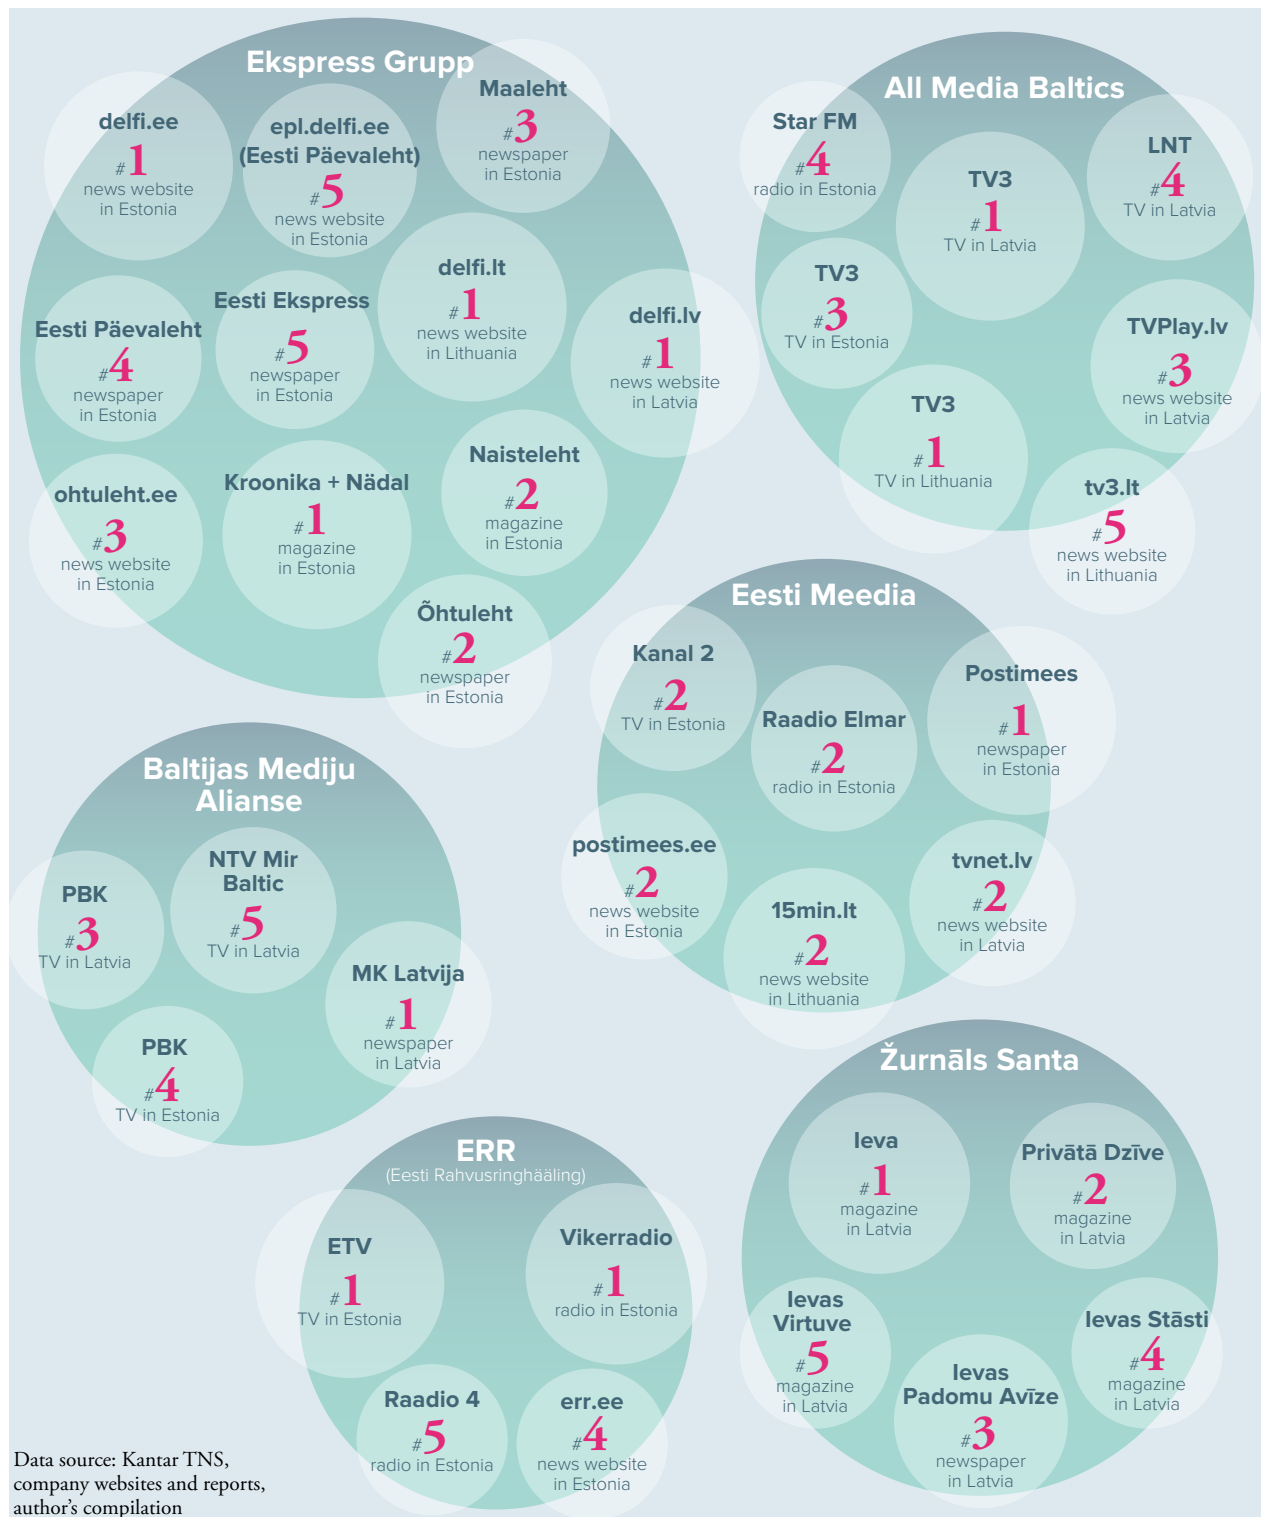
Ekspress Grupp

delfi.ee
#1
news website in Estonia

epl.delfi.ee (Eesti Päevaleht)
#5
news website in Estonia

Maaleht
#3
newspaper in Estonia

Eesti Päevaleht
#4
newspaper in Estonia

Eesti Ekspress
#5
newspaper in Estonia

delfi.lt
#1
news website in Lithuania

delfi.lv
#1
news website in Latvia

ohtuleht.ee
#3
news website in Estonia

Kroonika + Nädal
#1
magazine in Estonia

Naisteleht
#2
magazine in Estonia

Õhtuleht
#2
newspaper in Estonia

All Media Baltics

Star FM
#4
radio in Estonia

TV3
#1
TV in Latvia

LNT
#4
TV in Latvia

TV3
#3
TV in Estonia

TVPlay.lv
#3
news website in Latvia

TV3
#1
TV in Lithuania

tv3.lt
#5
news website in Lithuania

Eesti Meedia

Kanal 2
#2
TV in Estonia

Raadio Elmar
#2
radio in Estonia

Postimees
#1
newspaper in Estonia

postimees.ee
#2
news website in Estonia

15min.lt
#2
news website in Lithuania

tvnet.lv
#2
news website in Latvia

Baltijas Mediju Alianse

PBK
#3
TV in Latvia

NTV Mir Baltic
#5
TV in Latvia

MK Latvija
#1
newspaper in Latvia

PBK
#4
TV in Estonia

ERR
(Eesti Rahvusringhääling)

ETV
#1
TV in Estonia

Vikerradio
#1
radio in Estonia

Raadio 4
#5
radio in Estonia

err.ee
#4
news website in Estonia

Žurnāls Santa

Ieva
#1
magazine in Latvia

Privātā Dzīve
#2
magazine in Latvia

Ievas Virtuve
#5
magazine in Latvia

Ievas Padomu Avīze
#3
newspaper in Latvia

Ievas Stāsti
#4
magazine in Latvia

Data source: Kantar TNS, company websites and reports, author's compilation